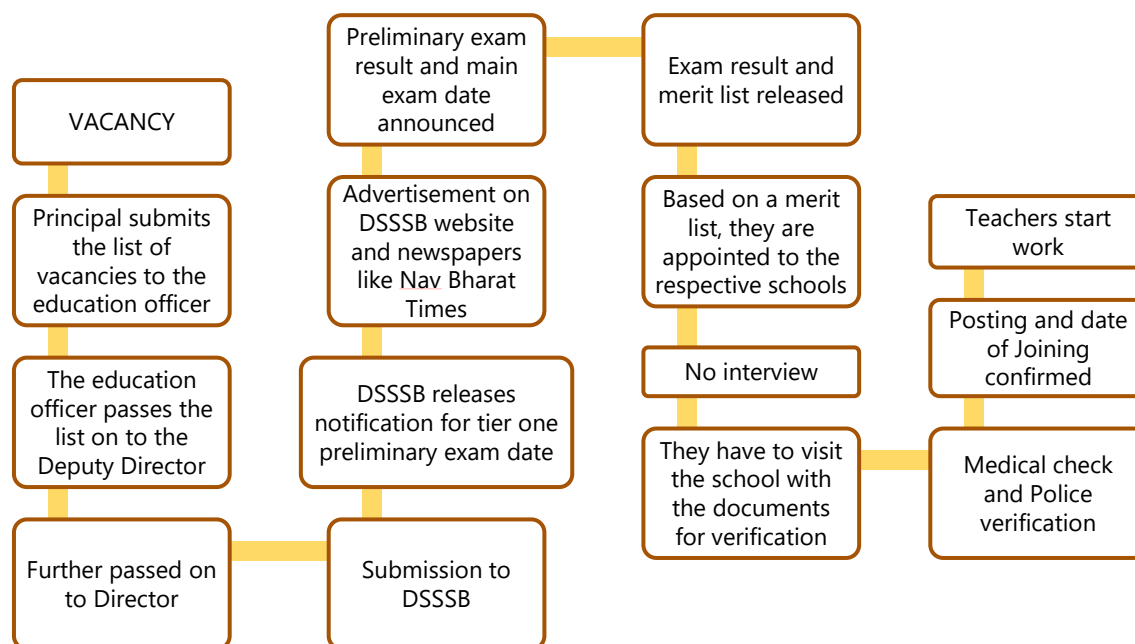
VACANCY

Principal submits the list of vacancies to the education officer

The education officer passes the list on to the Deputy Director

Further passed on to Director

Submission to DSSSB

DSSSB releases notification for tier one preliminary exam date

Advertisement on DSSSB website and newspapers like Nav Bharat Times

Preliminary exam result and main exam date announced

Exam result and merit list released

Based on a merit list, they are appointed to the respective schools

No interview

They have to visit the school with the documents for verification

Medical check and Police verification

Posting and date of Joining confirmed

Teachers start work